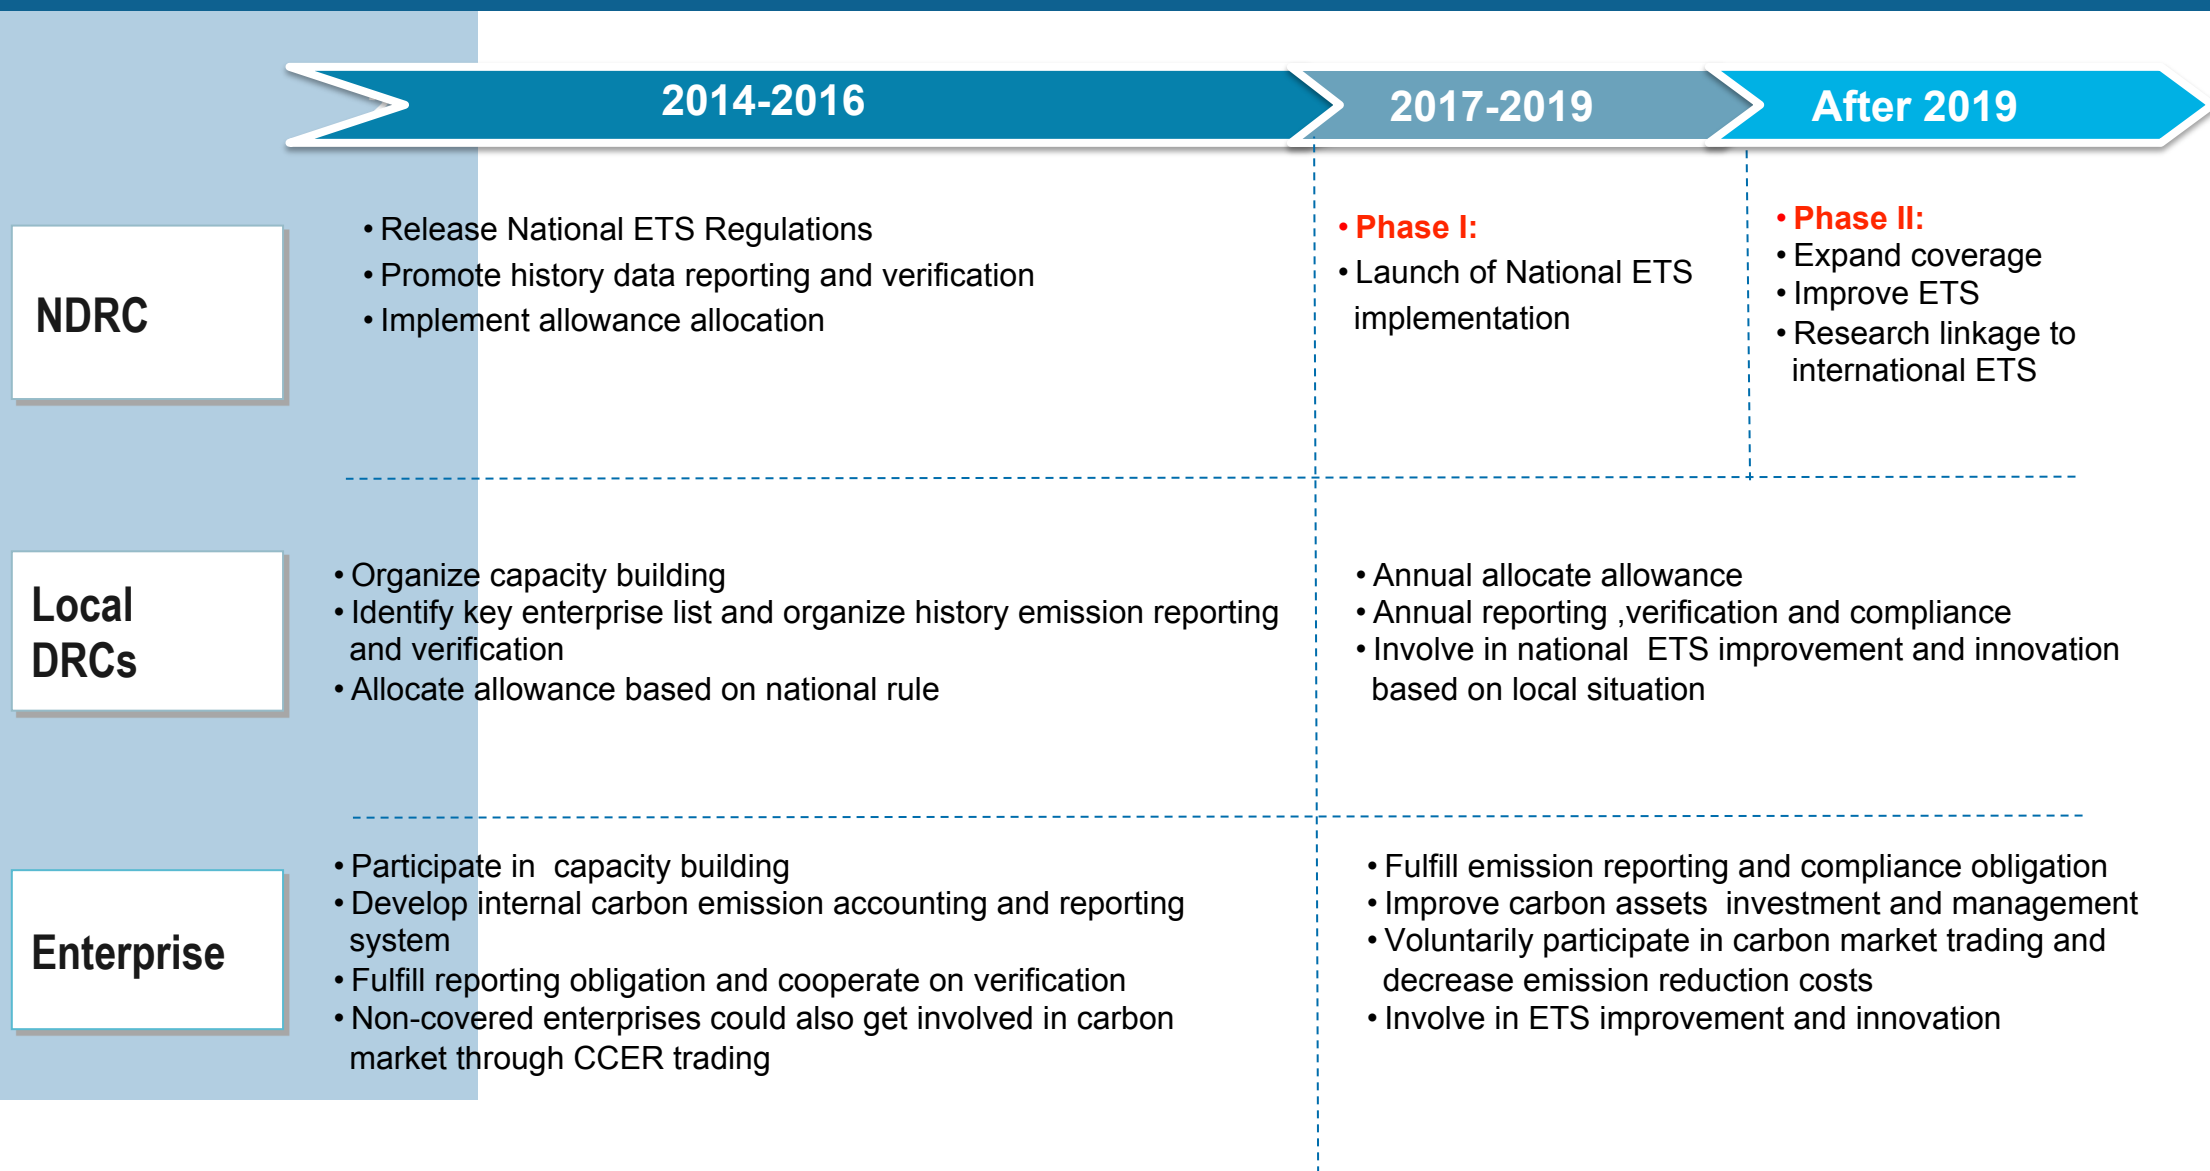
2014-2016

2017-2019

After 2019

NDRC

• Release National ETS Regulations
• Promote history data reporting and verification
• Implement allowance allocation

• Phase I:
• Launch of National ETS implementation

• Phase II:
• Expand coverage
• Improve ETS
• Research linkage to international ETS

Local DRCs

• Organize capacity building
• Identify key enterprise list and organize history emission reporting and verification
• Allocate allowance based on national rule

• Annual allocate allowance
• Annual reporting ,verification and compliance
• Involve in national ETS improvement and innovation based on local situation

Enterprise

• Participate in capacity building
• Develop internal carbon emission accounting and reporting system
• Fulfill reporting obligation and cooperate on verification
• Non-covered enterprises could also get involved in carbon market through CCER trading

• Fulfill emission reporting and compliance obligation
• Improve carbon assets investment and management
• Voluntarily participate in carbon market trading and decrease emission reduction costs
• Involve in ETS improvement and innovation